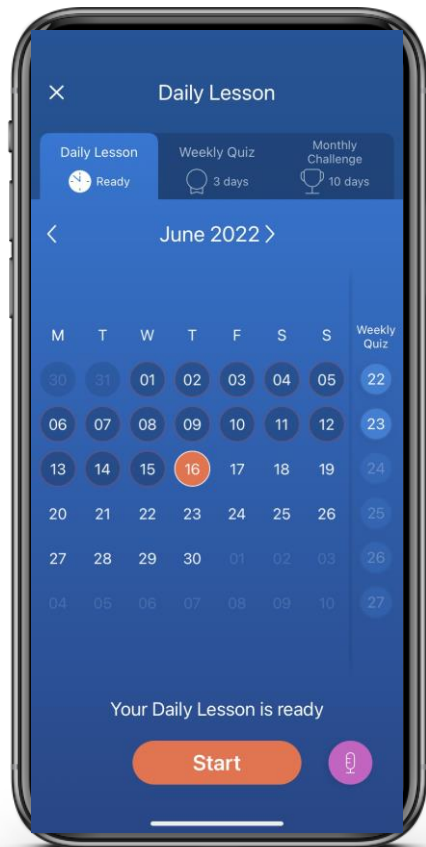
Daily Lesson

Daily Lesson
Ready

Weekly Quiz
3 days

Monthly Challenge
10 days

June 2022

| M | T | W | T | F | S | S | Weekly Quiz |
|---|---|---|---|---|---|---|---|
| 30 | 31 | 01 | 02 | 03 | 04 | 05 | 22 |
| 06 | 07 | 08 | 09 | 10 | 11 | 12 | 23 |
| 13 | 14 | 15 | 16 | 17 | 18 | 19 | 24 |
| 20 | 21 | 22 | 23 | 24 | 25 | 26 | 25 |
| 27 | 28 | 29 | 30 | 01 | 02 | 03 | 26 |
| 04 | 05 | 06 | 07 | 08 | 09 | 10 | 27 |

Your Daily Lesson is ready

Start